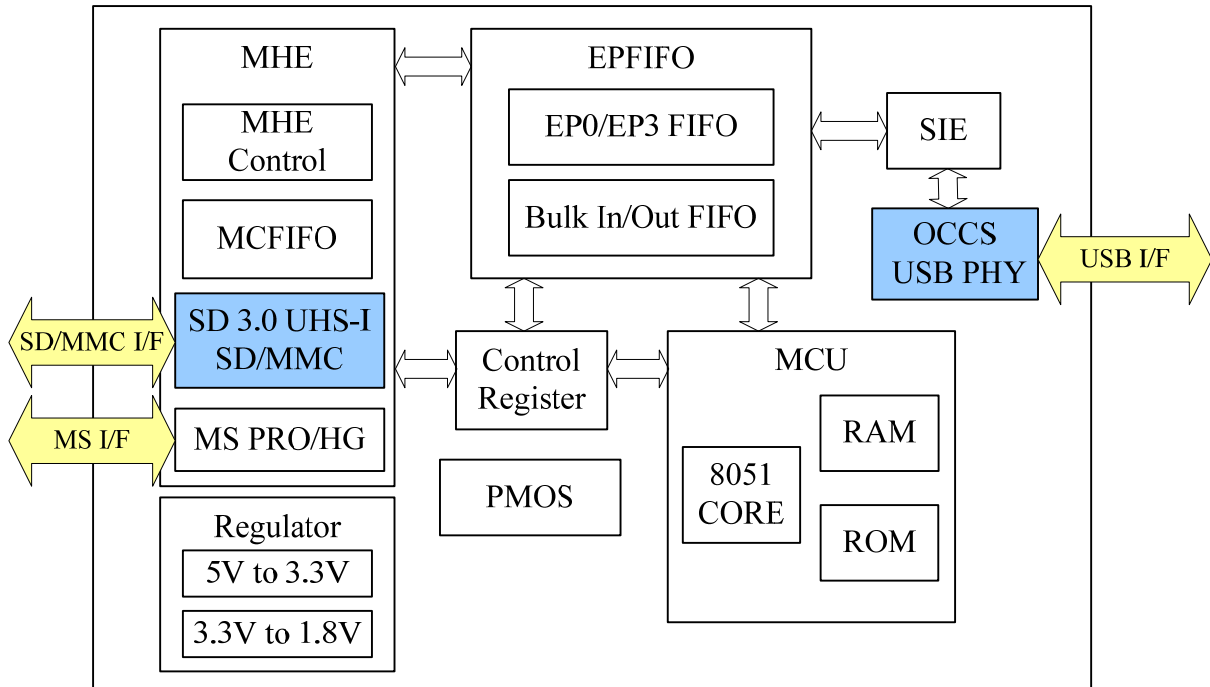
MHE

MHE Control

MCFIFO

SD/MMC I/F

SD 3.0 UHS-I SD/MMC

MS I/F

MS PRO/HG

Regulator

5V to 3.3V

3.3V to 1.8V

EPFIFO

EP0/EP3 FIFO

Bulk In/Out FIFO

SIE

OCCS USB PHY

USB I/F

Control Register

PMOS

MCU

8051 CORE

RAM

ROM